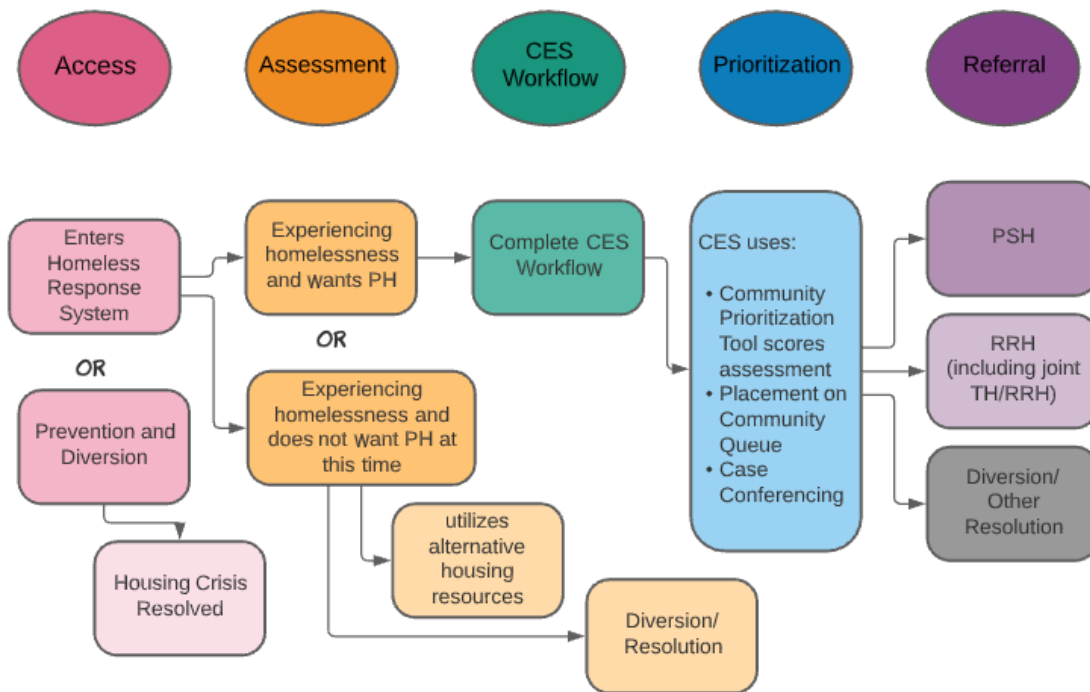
Access

Assessment

CES Workflow

Prioritization

Referral

Enters Homeless Response System

OR

Prevention and Diversion

Housing Crisis Resolved

Experiencing homelessness and wants PH

OR

Experiencing homelessness and does not want PH at this time

utilizes alternative housing resources

Diversion/ Resolution

Complete CES Workflow

CES uses:

• Community Prioritization Tool scores assessment
• Placement on Community Queue
• Case Conferencing

PSH

RRH (including joint TH/RRH)

Diversion/ Other Resolution